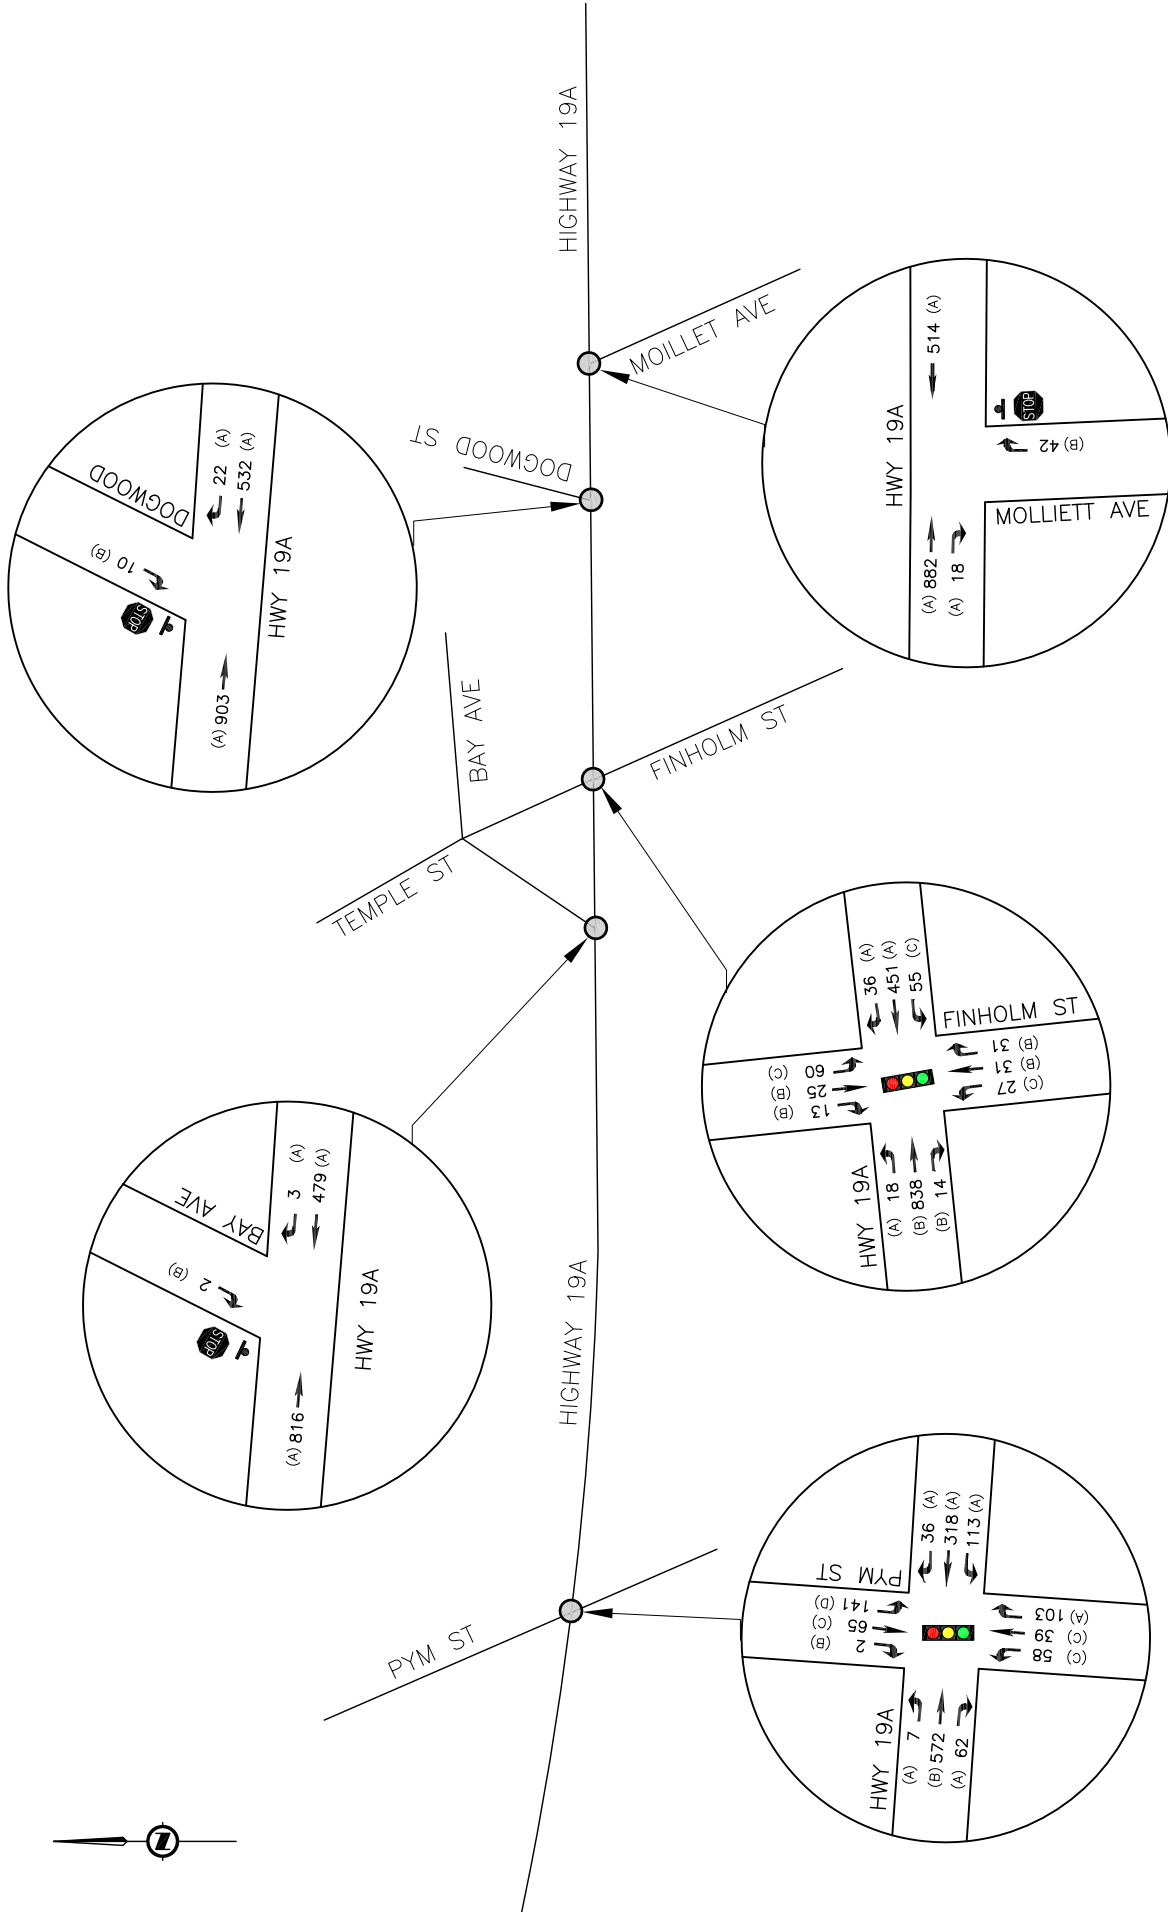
HIGHWAY 19A
MOILLET AVE
DOGWOOD ST
BAY AVE
FINHOLM ST
TEMPLE ST
HIGHWAY 19A
PYM ST

HWY 19A
514 (A)
STOP
(B) 42
MOLLIETT AVE
(A) 882
(A) 18

DOGWOOD
22 (A)
532 (A)
10 (B)
STOP
HWY 19A
(A) 903

36 (A)
451 (A)
55 (C)
FINHOLM ST
(C) 60
(B) 25
(B) 13
(B) 31
(B) 31
(C) 27
HWY 19A
(A) 18
(B) 838
(B) 14

BAY AVE
3 (A)
479 (A)
2 (B)
STOP
HWY 19A
(A) 816

PYM ST
36 (A)
318 (A)
113 (A)
(D) 141
(C) 65
(B) 2
(A) 103
(C) 39
(C) 58
HWY 19A
(A) 7
(B) 572
(A) 62

N